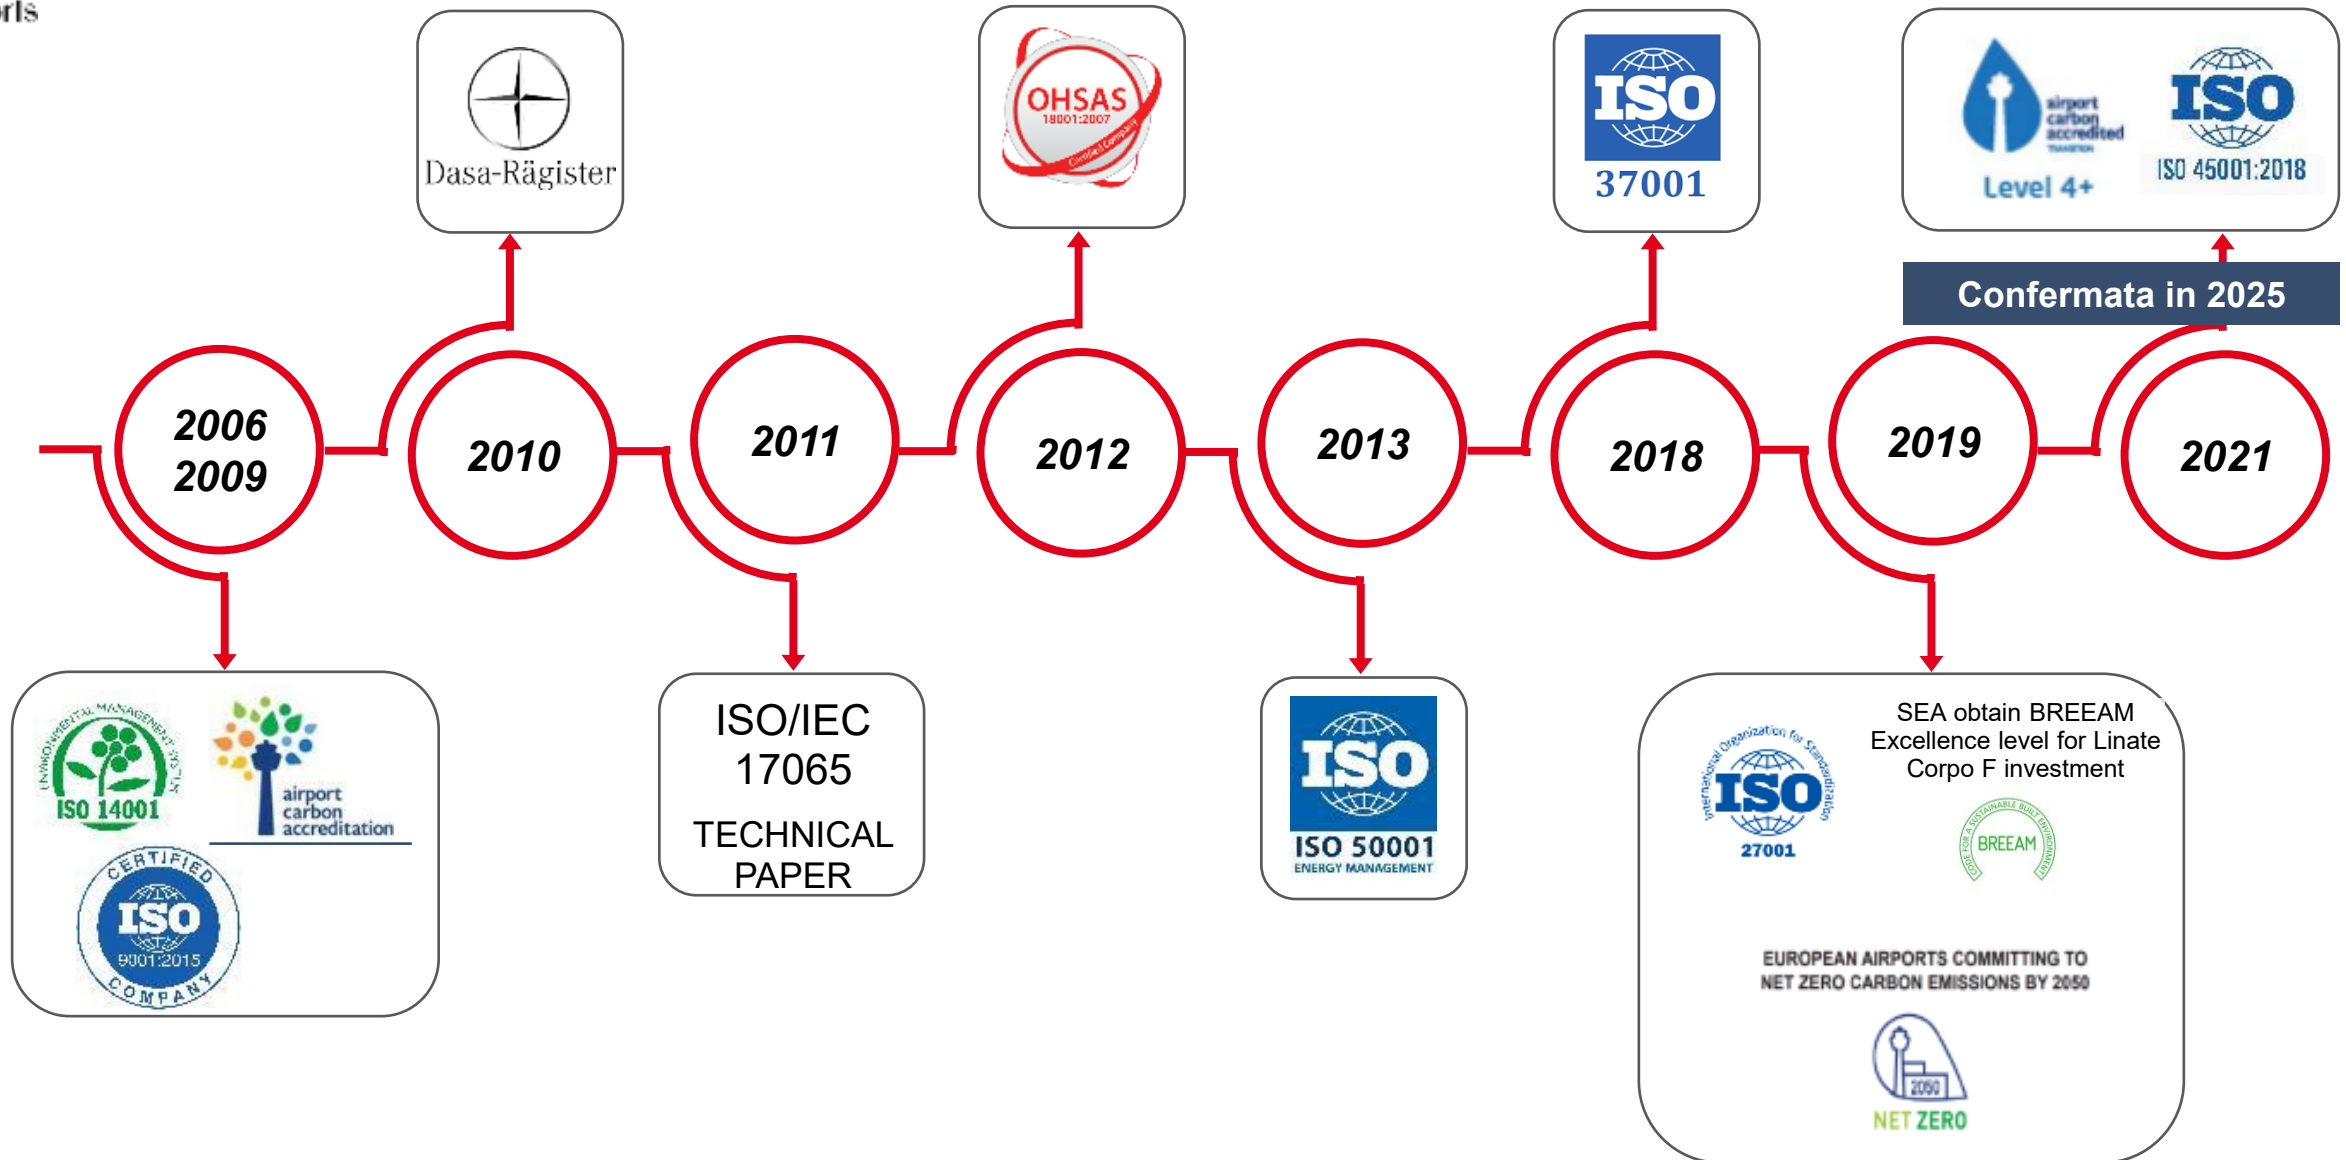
rls

Dasa-Rägister

OHSAS 18001:2007 Certified Company

ISO 37001

airport carbon accredited TRANSITION Level 4+

ISO ISO 45001:2018

Confermata in 2025

2006 2009

2010

2011

2012

2013

2018

2019

2021

ENVIRONMENTAL MANAGEMENT SYSTEM ISO 14001

airport carbon accreditation

CERTIFIED ISO 9001:2015 COMPANY

ISO/IEC 17065

TECHNICAL PAPER

ISO ISO 50001 ENERGY MANAGEMENT

International Organization for Standardization ISO 27001

SEA obtain BREEAM Excellence level for Linate Corpo F investment

CODE FOR A SUSTAINABLE BUILT ENVIRONMENT BREEAM

EUROPEAN AIRPORTS COMMITTING TO NET ZERO CARBON EMISSIONS BY 2050

2050 NET ZERO